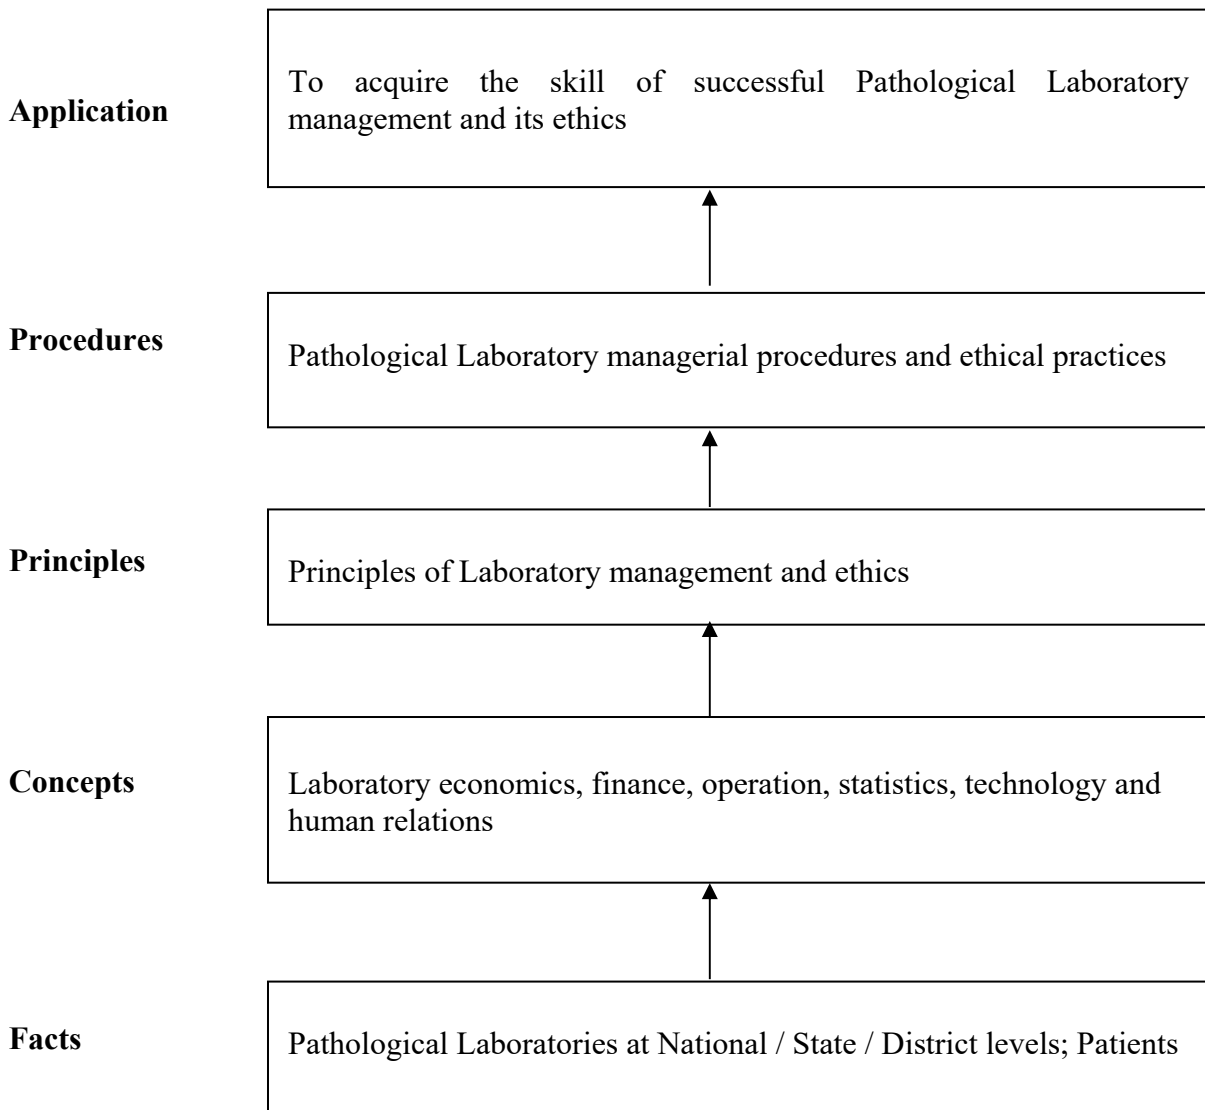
**Application**

To acquire the skill of successful Pathological Laboratory management and its ethics

**Procedures**

Pathological Laboratory managerial procedures and ethical practices

**Principles**

Principles of Laboratory management and ethics

**Concepts**

Laboratory economics, finance, operation, statistics, technology and human relations

**Facts**

Pathological Laboratories at National / State / District levels; Patients